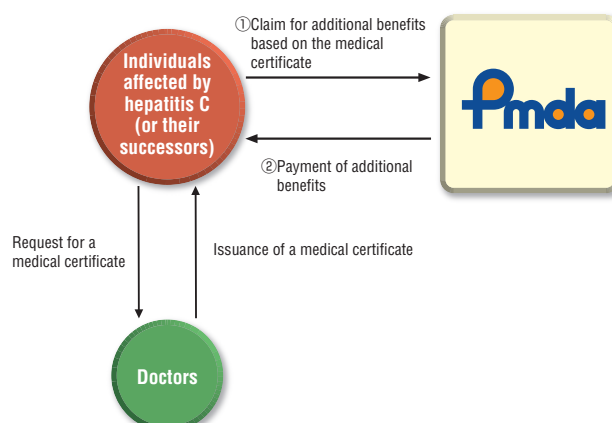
Individuals affected by hepatitis C (or their successors)

①Claim for additional benefits based on the medical certificate

Pmda

②Payment of additional benefits

Request for a medical certificate

Issuance of a medical certificate

Doctors